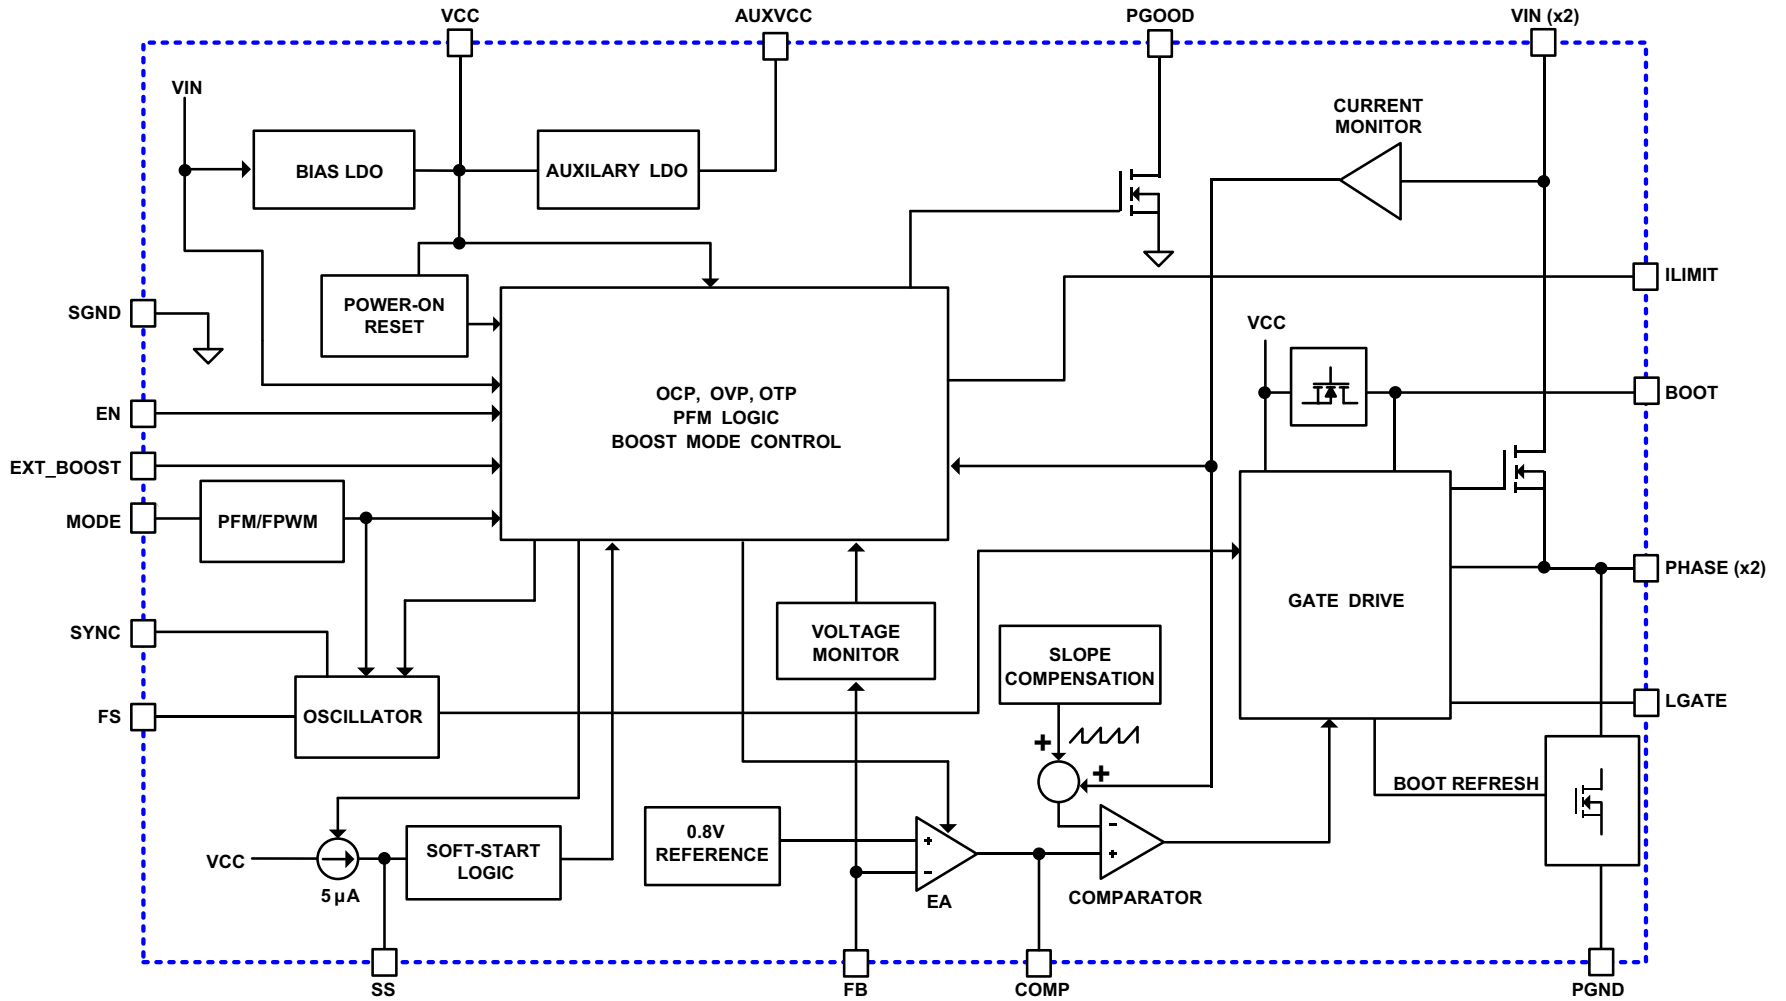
VCC
AUXVCC
PGOOD
VIN (x2)

VIN
BIAS LDO
AUXILARY LDO
CURRENT MONITOR

SGND
POWER-ON RESET
ILIMIT
VCC
OCP, OVP, OTP
PFM LOGIC
BOOST MODE CONTROL
BOOT
EN
EXT_BOOST
MODE
PFM/FPWM
PHASE (x2)
GATE DRIVE
SYNC
VOLTAGE MONITOR
SLOPE COMPENSATION
FS
OSCILLATOR
LGATE
+
+
BOOT REFRESH
$-$
VCC
SOFT-START LOGIC
0.8V REFERENCE
+
$-$
+
5 µA
EA
COMPARATOR
SS
FB
COMP
PGND